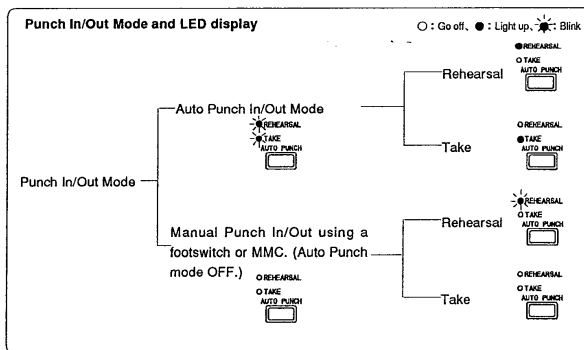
Punch In/Out Mode and LED display

○ : Go off, ● : Light up, ✺ : Blink

Punch In/Out Mode

Auto Punch In/Out Mode

REHEARSAL
TAKE
AUTO PUNCH

Rehearsal

● REHEARSAL
○ TAKE
AUTO PUNCH

Take

○ REHEARSAL
● TAKE
AUTO PUNCH

Manual Punch In/Out using a footswitch or MMC. (Auto Punch mode OFF.)

○ REHEARSAL
○ TAKE
AUTO PUNCH

Rehearsal

REHEARSAL
○ TAKE
AUTO PUNCH

Take

○ REHEARSAL
○ TAKE
AUTO PUNCH